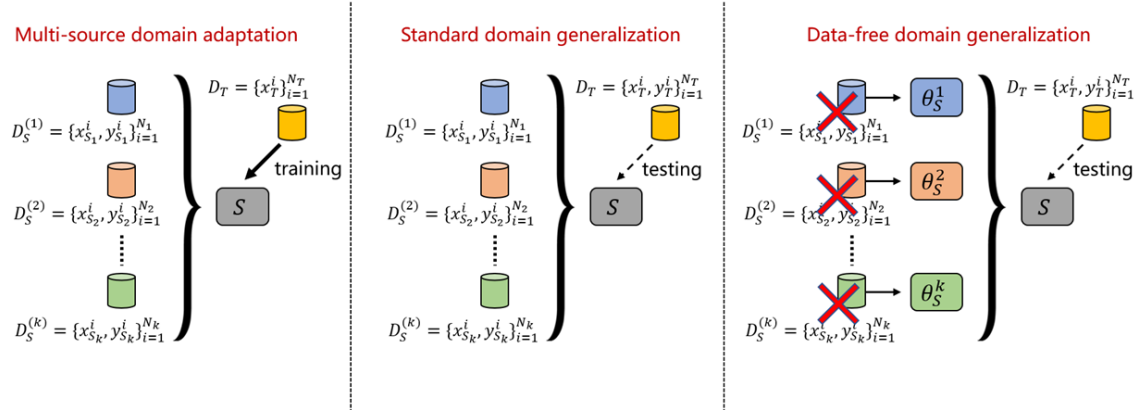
Multi-source domain adaptation

$D_T = \{x_T^i\}_{i=1}^{N_T}$

$D_S^{(1)} = \{x_{S_1}^i, y_{S_1}^i\}_{i=1}^{N_1}$

training

$D_S^{(2)} = \{x_{S_2}^i, y_{S_2}^i\}_{i=1}^{N_2}$

$S$

$D_S^{(k)} = \{x_{S_k}^i, y_{S_k}^i\}_{i=1}^{N_k}$

Standard domain generalization

$D_T = \{x_T^i, y_T^i\}_{i=1}^{N_T}$

$D_S^{(1)} = \{x_{S_1}^i, y_{S_1}^i\}_{i=1}^{N_1}$

testing

$D_S^{(2)} = \{x_{S_2}^i, y_{S_2}^i\}_{i=1}^{N_2}$

$S$

$D_S^{(k)} = \{x_{S_k}^i, y_{S_k}^i\}_{i=1}^{N_k}$

Data-free domain generalization

$\theta_S^1$

$D_T = \{x_T^i, y_T^i\}_{i=1}^{N_T}$

$D_S^{(1)} = \{x_{S_1}^i, y_{S_1}^i\}_{i=1}^{N_1}$

$\theta_S^2$

testing

$D_S^{(2)} = \{x_{S_2}^i, y_{S_2}^i\}_{i=1}^{N_2}$

$S$

$\theta_S^k$

$D_S^{(k)} = \{x_{S_k}^i, y_{S_k}^i\}_{i=1}^{N_k}$